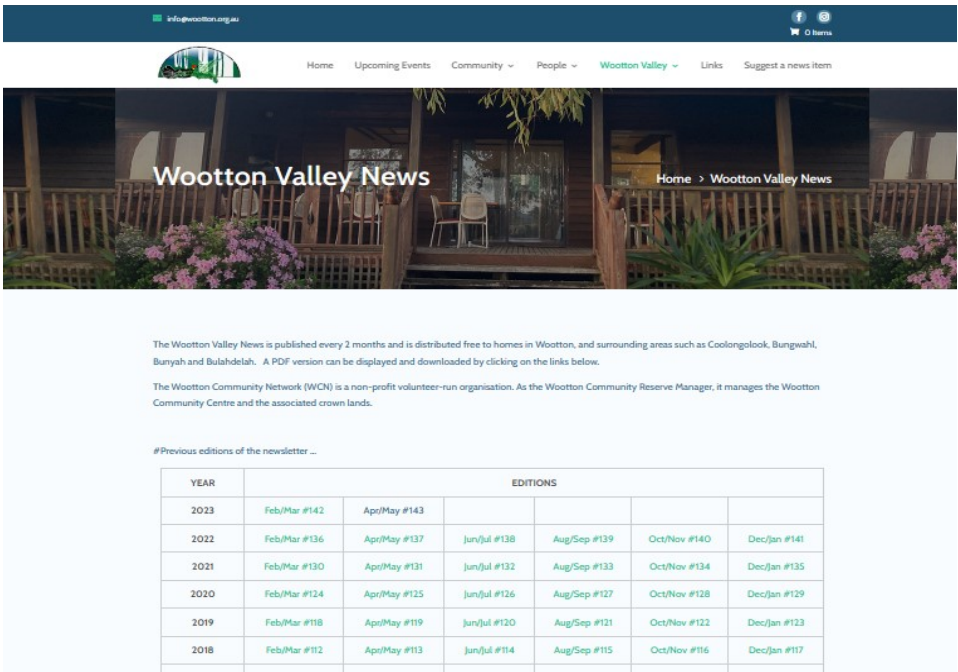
info@wootton.org.au

0 Items

Home Upcoming Events Community People Wootton Valley Links Suggest a news item

Wootton Valley News

Home > Wootton Valley News

The Wootton Valley News is published every 2 months and is distributed free to homes in Wootton, and surrounding areas such as Coolongolook, Bungwahl, Bunyah and Bulahdelah. A PDF version can be displayed and downloaded by clicking on the links below.

The Wootton Community Network (WCN) is a non-profit volunteer-run organisation. As the Wootton Community Reserve Manager, it manages the Wootton Community Centre and the associated crown lands.

#Previous editions of the newsletter ...

| YEAR | EDITIONS | | | | | |
|---|---|---|---|---|---|---|
| 2023 | Feb/Mar #142 | Apr/May #143 | | | | |
| 2022 | Feb/Mar #136 | Apr/May #137 | Jun/Jul #138 | Aug/Sep #139 | Oct/Nov #140 | Dec/Jan #141 |
| 2021 | Feb/Mar #130 | Apr/May #131 | Jun/Jul #132 | Aug/Sep #133 | Oct/Nov #134 | Dec/Jan #135 |
| 2020 | Feb/Mar #124 | Apr/May #125 | Jun/Jul #126 | Aug/Sep #127 | Oct/Nov #128 | Dec/Jan #129 |
| 2019 | Feb/Mar #118 | Apr/May #119 | Jun/Jul #120 | Aug/Sep #121 | Oct/Nov #122 | Dec/Jan #123 |
| 2018 | Feb/Mar #112 | Apr/May #113 | Jun/Jul #114 | Aug/Sep #115 | Oct/Nov #116 | Dec/Jan #117 |